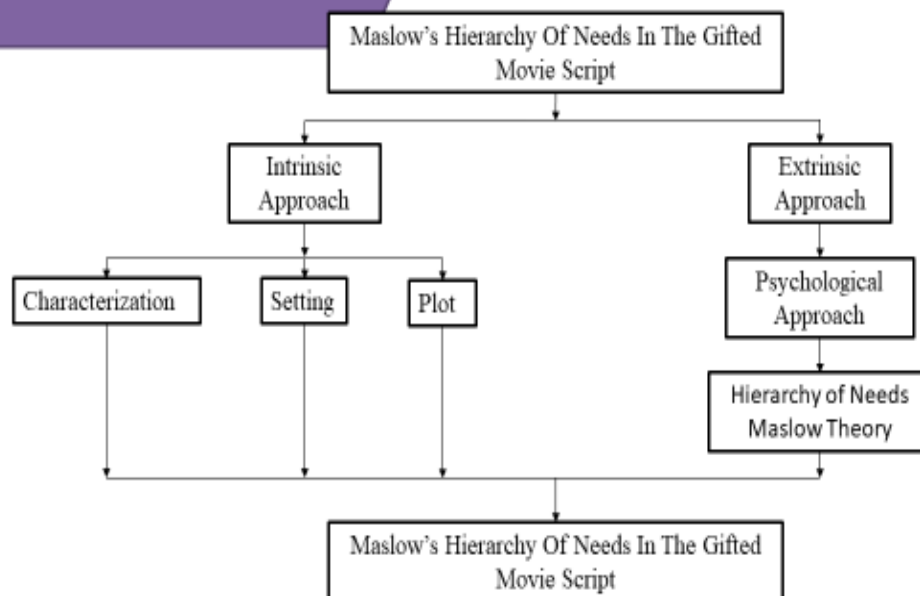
Maslow's Hierarchy Of Needs In The Gifted Movie Script

Intrinsic Approach

Extrinsic Approach

Characterization

Setting

Plot

Psychological Approach

Hierarchy of Needs Maslow Theory

Maslow's Hierarchy Of Needs In The Gifted Movie Script